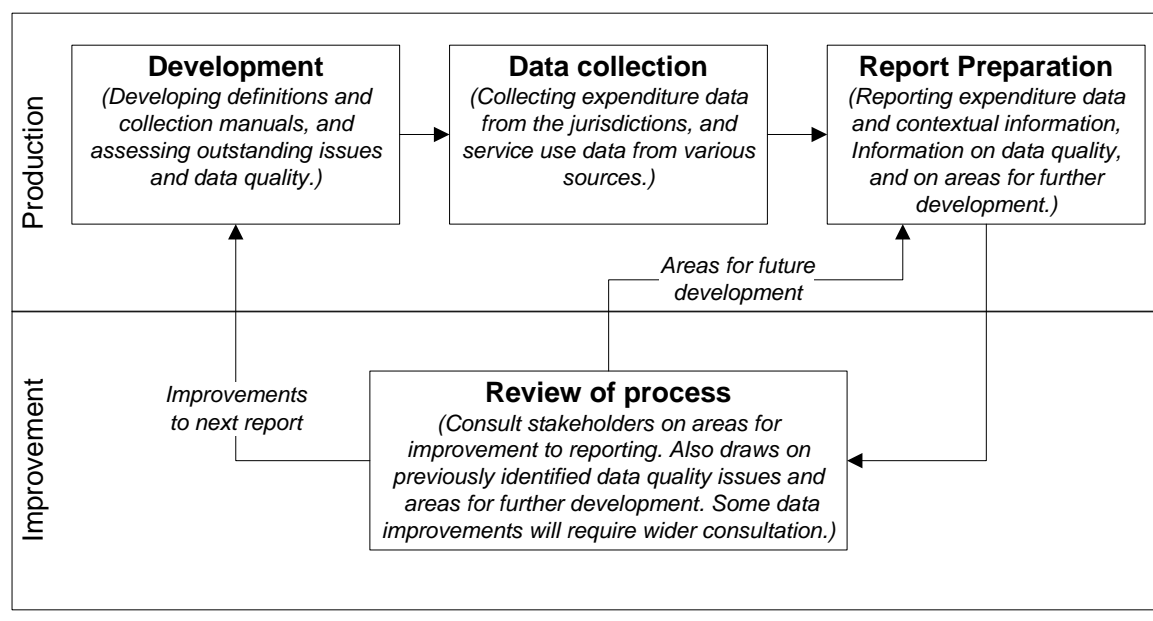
Production

Development
(Developing definitions and collection manuals, and assessing outstanding issues and data quality.)

Data collection
(Collecting expenditure data from the jurisdictions, and service use data from various sources.)

Report Preparation
(Reporting expenditure data and contextual information, Information on data quality, and on areas for further development.)

Areas for future development

Improvement

Improvements to next report

Review of process
(Consult stakeholders on areas for improvement to reporting. Also draws on previously identified data quality issues and areas for further development. Some data improvements will require wider consultation.)